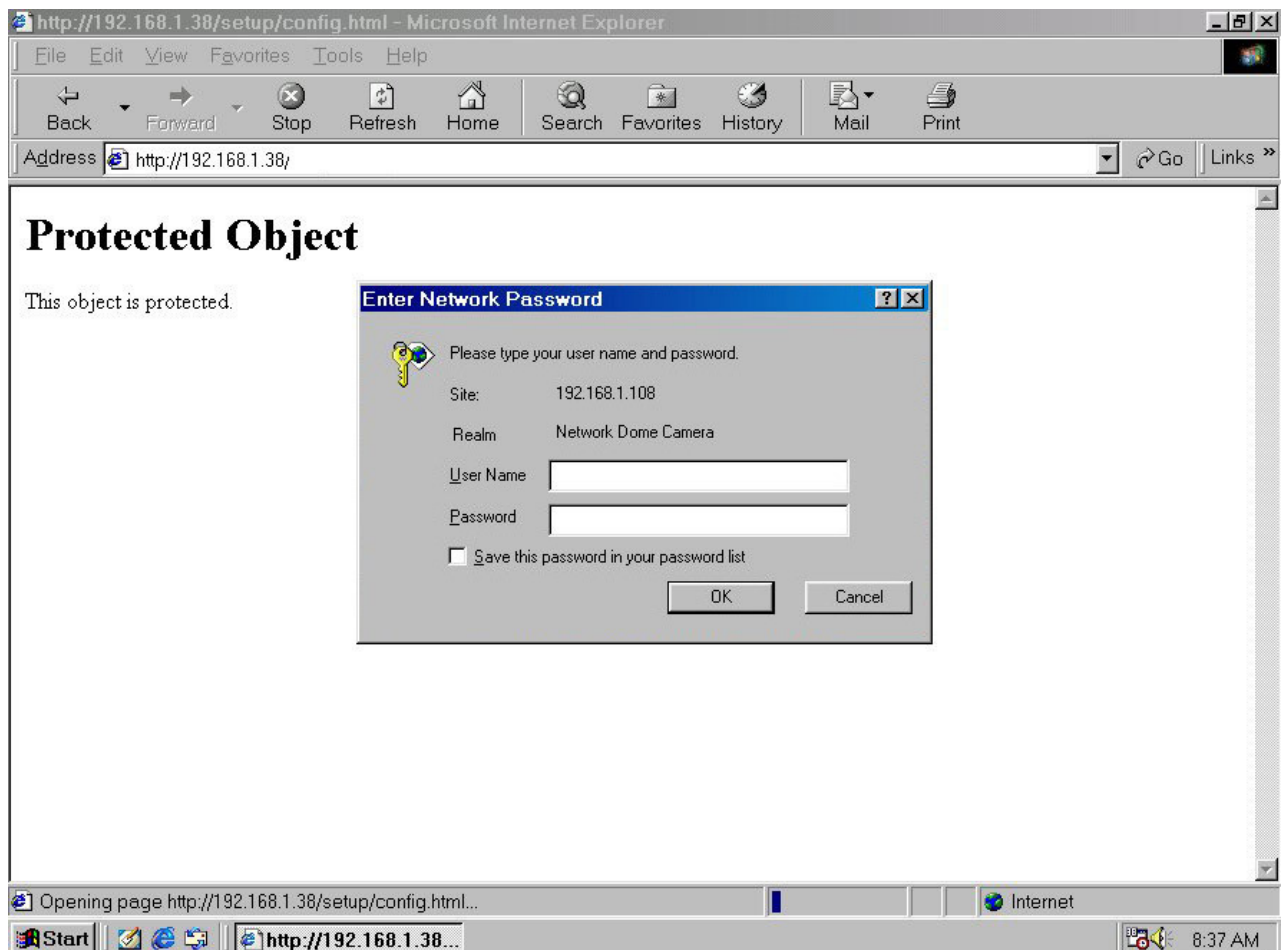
http://192.168.1.38/setup/config.html - Microsoft Internet Explorer

File Edit View Favorites Tools Help

Back Forward Stop Refresh Home Search Favorites History Mail Print

Address http://192.168.1.38/ Go Links »

# Protected Object

This object is protected.

Enter Network Password

Please type your user name and password.

Site: 192.168.1.108

Realm Network Dome Camera

User Name

Password

Save this password in your password list

OK Cancel

Opening page http://192.168.1.38/setup/config.html... Internet

Start http://192.168.1.38... 8:37 AM